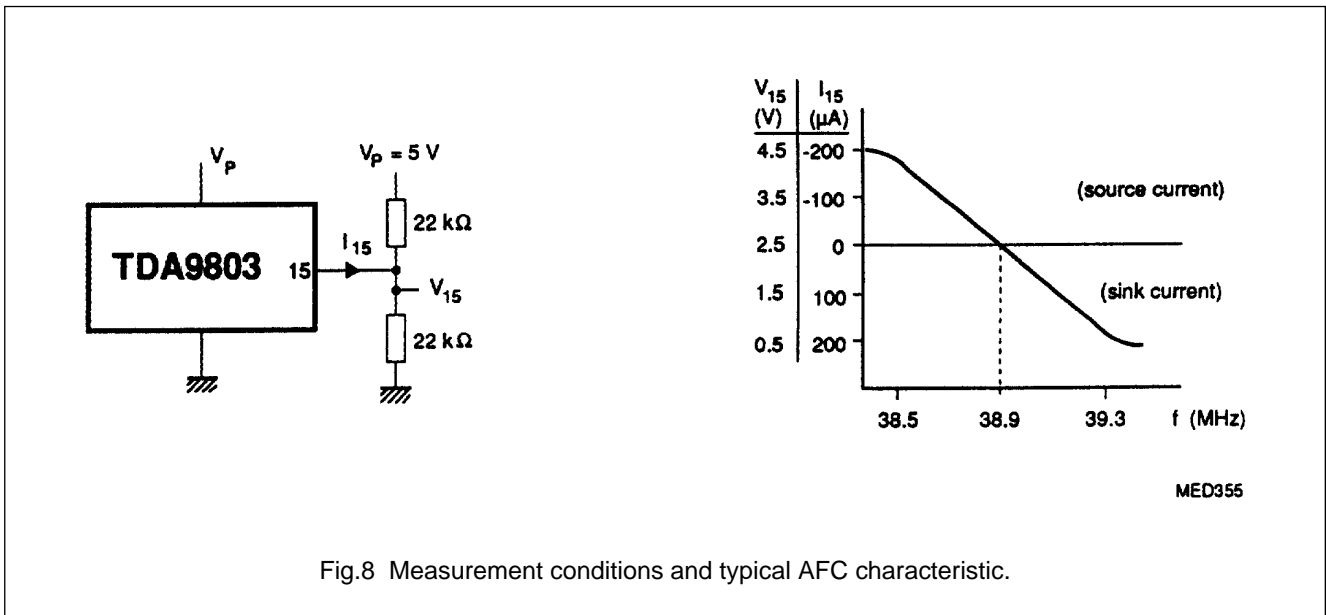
$V_P$

TDA9803

15

$I_{15}$

$V_P = 5$ V

22 kΩ

$V_{15}$

22 kΩ

| $V_{15}$ (V) | $I_{15}$ (μA) |
|---|---|
| 4.5 | -200 |
| 3.5 | -100 |
| 2.5 | 0 |
| 1.5 | 100 |
| 0.5 | 200 |

(source current)

(sink current)

38.5

38.9

39.3

f (MHz)

MED355

Fig.8 Measurement conditions and typical AFC characteristic.